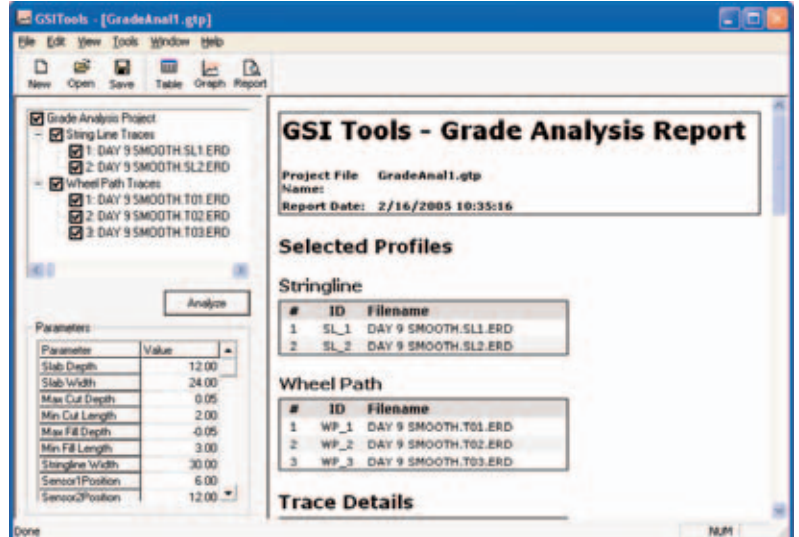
GSITools - [GradeAnal1.gtp]

File Edit View Tools Window Help

New Open Save Table Graph Report

Grade Analysis Project
String Line Traces
1: DAY 9 SMOOTH.SL1.ERD
2: DAY 9 SMOOTH.SL2.ERD
Wheel Path Traces
1: DAY 9 SMOOTH.T01.ERD
2: DAY 9 SMOOTH.T02.ERD
3: DAY 9 SMOOTH.T03.ERD

Analyze

Parameters

| Parameter | Value |
|---|---|
| Slab Depth | 12.00 |
| Slab Width | 24.00 |
| Max Cut Depth | 0.05 |
| Min Cut Length | 2.00 |
| Max Fill Depth | -0.05 |
| Min Fill Length | 3.00 |
| Stringline Width | 30.00 |
| Sensor1Position | 6.00 |
| Sensor2Position | 12.00 |

GSI Tools - Grade Analysis Report

Project File Name: GradeAnal1.gtp
Report Date: 2/16/2005 10:35:16

Selected Profiles

Stringline

| # | ID | Filename |
|---|---|---|
| 1 | SL_1 | DAY 9 SMOOTH.SL1.ERD |
| 2 | SL_2 | DAY 9 SMOOTH.SL2.ERD |

Wheel Path

| # | ID | Filename |
|---|---|---|
| 1 | WP_1 | DAY 9 SMOOTH.T01.ERD |
| 2 | WP_2 | DAY 9 SMOOTH.T02.ERD |
| 3 | WP_3 | DAY 9 SMOOTH.T03.ERD |

Trace Details

Done NUM